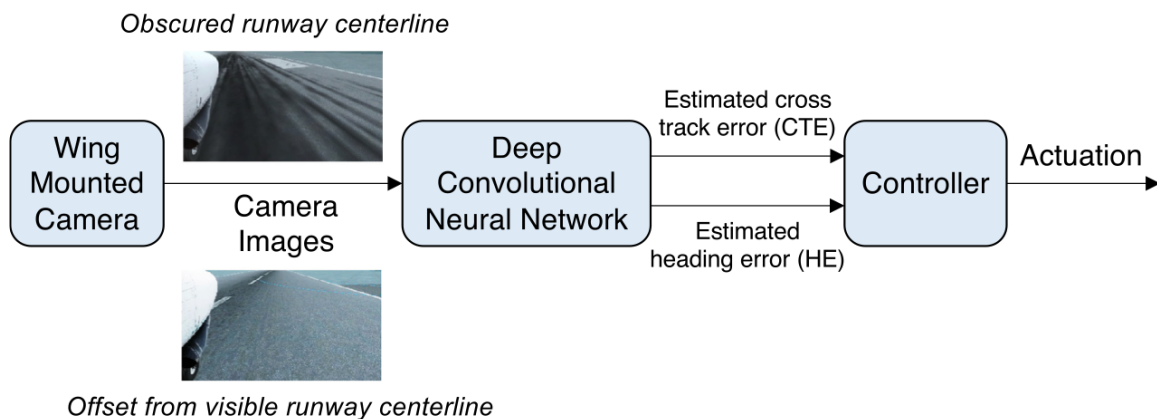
*Obscured runway centerline*

Wing Mounted Camera

Camera Images

Deep Convolutional Neural Network

Estimated cross track error (CTE)

Estimated heading error (HE)

Controller

Actuation

*Offset from visible runway centerline*